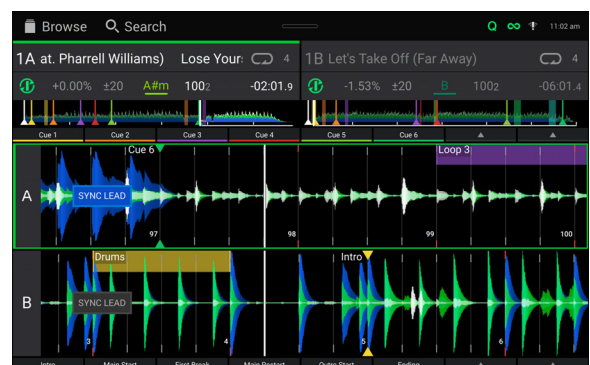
Browse Search Q 11:02 am

1A at. Pharrell Williams) Lose Your 4
+0.00% ±20 A#m 100.2 -02:01.9

1B Let's Take Off (Far Away) 4
-1.53% ±20 B 100.2 -06:01.4

Cue 1 Cue 2 Cue 3 Cue 4 Cue 5 Cue 6

A
Cue 6
Loop 3
SYNC LEAD
97 98 99 100

B
Drums
Intro
SYNC LEAD
3 4 5 6

Intro Main Start First Break Main Restart Outro Start Ending